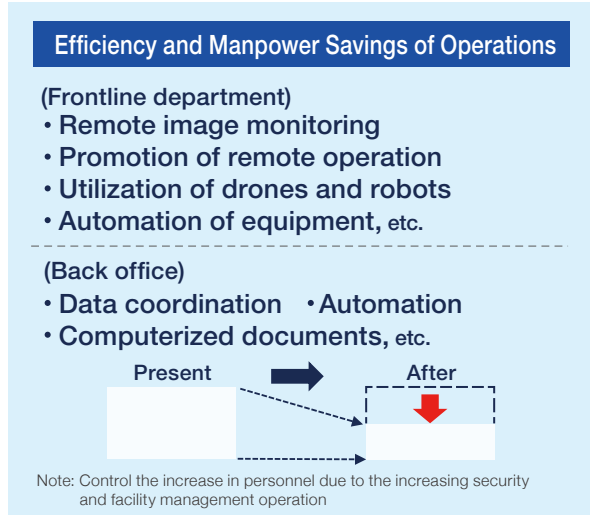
Efficiency and Manpower Savings of Operations

(Frontline department)
・Remote image monitoring
・Promotion of remote operation
・Utilization of drones and robots
・Automation of equipment, etc.

(Back office)
・Data coordination ・Automation
・Computerized documents, etc.

Present

After

Note: Control the increase in personnel due to the increasing security and facility management operation